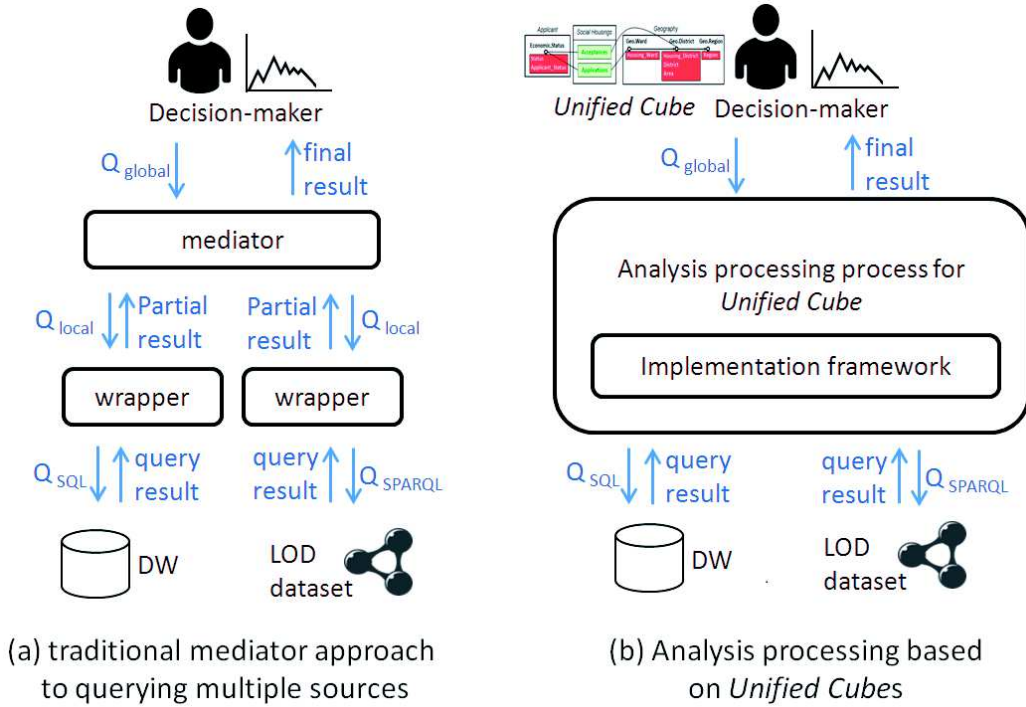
Decision-maker

$Q_{global}$

final result

mediator

$Q_{local}$

Partial result

Partial result

$Q_{local}$

wrapper

wrapper

$Q_{SQL}$

query result

query result

$Q_{SPARQL}$

DW

LOD dataset

(a) traditional mediator approach to querying multiple sources

Applicant

Economic_Status

Status

Applicant_Status

Social Housings

Acceptances

Applications

Geography

Geo_Ward

Housing_Ward

Geo_District

Housing_District

Area

Geo_Region

Region

Unified Cube

Decision-maker

$Q_{global}$

final result

Analysis processing process for Unified Cube

Implementation framework

$Q_{SQL}$

query result

query result

$Q_{SPARQL}$

DW

LOD dataset

(b) Analysis processing based on Unified Cubes